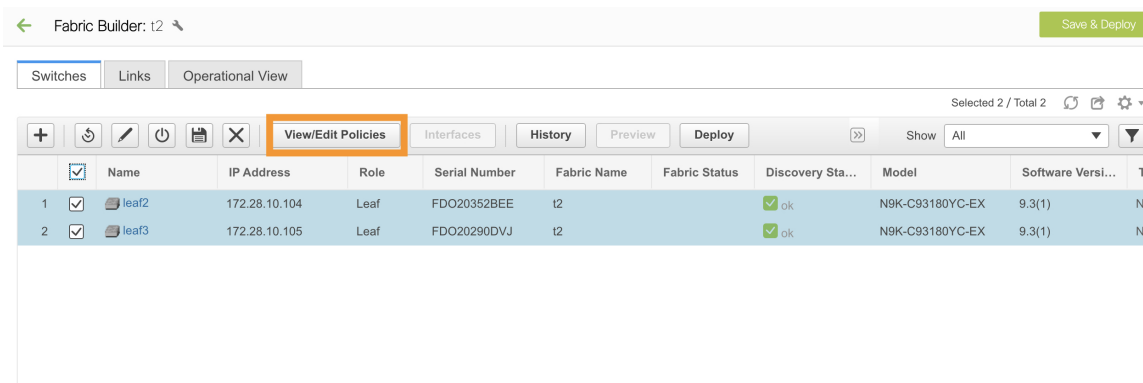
Fabric Builder: t2

Save & Deploy

Switches | Links | Operational View

Selected 2 / Total 2

View/Edit Policies | Interfaces | History | Preview | Deploy

Show All

| | | Name | IP Address | Role | Serial Number | Fabric Name | Fabric Status | Discovery Sta... | Model | Software Versi... | T |
|---|---|---|---|---|---|---|---|---|---|---|---|
| 1 | ☑ | leaf2 | 172.28.10.104 | Leaf | FDO20352BEE | t2 | | ok | N9K-C93180YC-EX | 9.3(1) | N |
| 2 | ☑ | leaf3 | 172.28.10.105 | Leaf | FDO20290DVJ | t2 | | ok | N9K-C93180YC-EX | 9.3(1) | N |